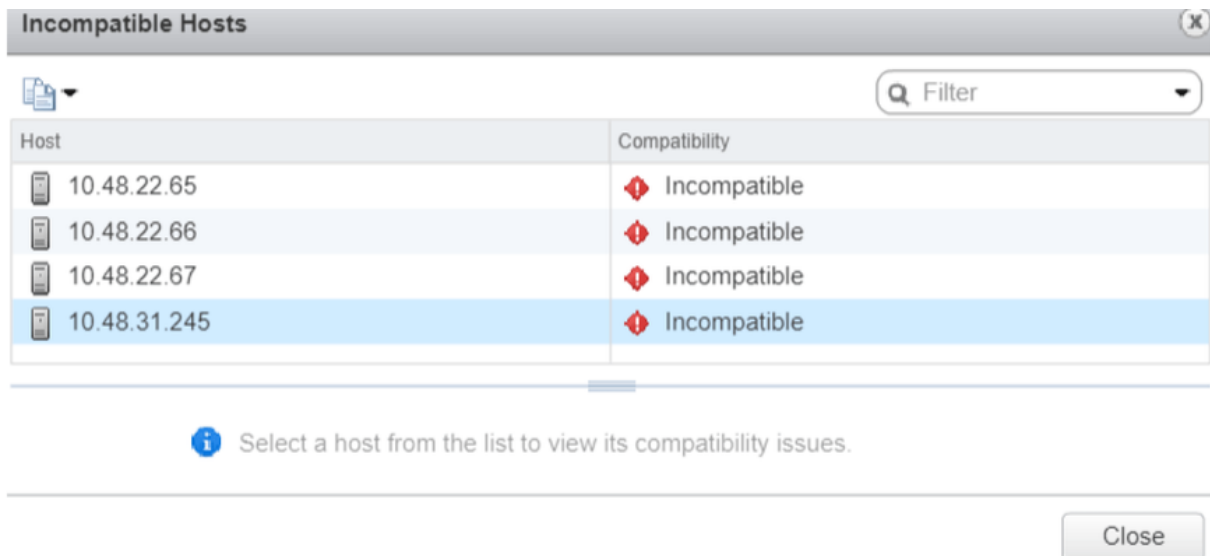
Incompatible Hosts

Filter

| Host | Compatibility |
|---|---|
| 10.48.22.65 | Incompatible |
| 10.48.22.66 | Incompatible |
| 10.48.22.67 | Incompatible |
| 10.48.31.245 | Incompatible |

Select a host from the list to view its compatibility issues.

Close